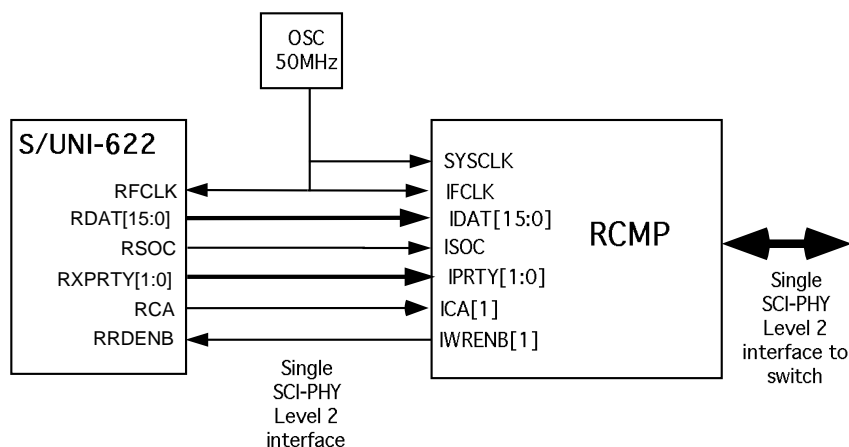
OSC
50MHz

S/UNI-622

RFCLK
RDAT[15:0]
RSOC
RXPRTY[1:0]
RCA
RRDENB

SYSCLK
IFCLK
IDAT[15:0]
ISOC
IPRTY[1:0]
ICA[1]
IWRENB[1]

RCMP

Single SCI-PHY Level 2 interface to switch

Single SCI-PHY Level 2 interface